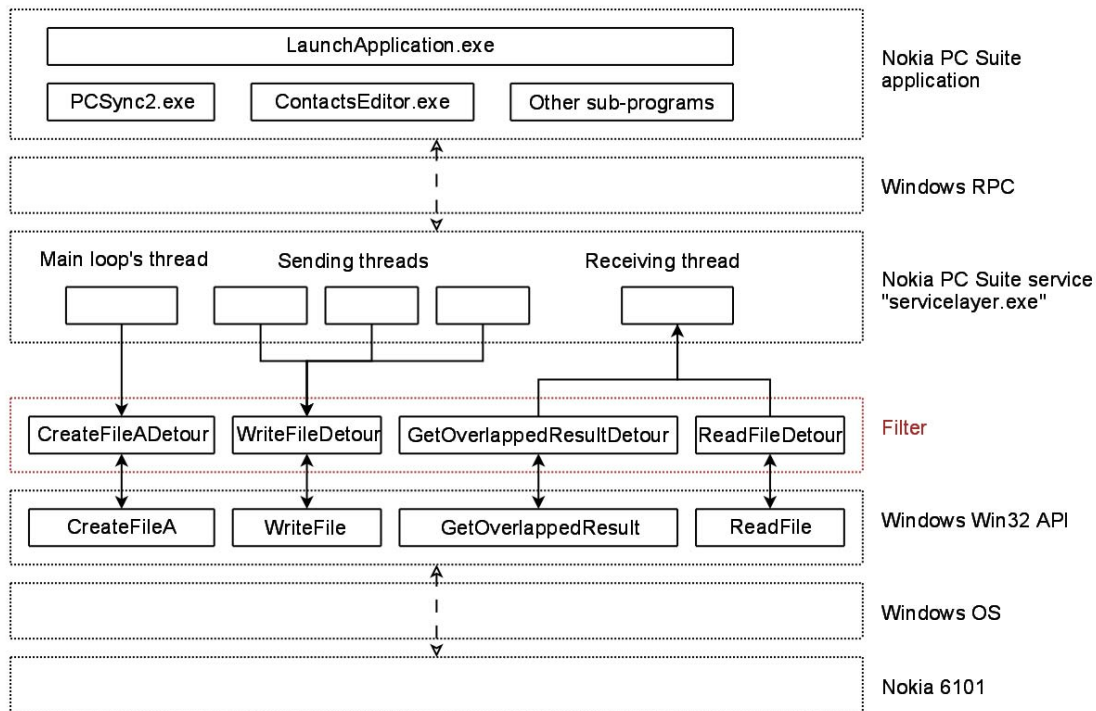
LaunchApplication.exe

PCSync2.exe

ContactsEditor.exe

Other sub-programs

Nokia PC Suite application

Windows RPC

Main loop's thread

Sending threads

Receiving thread

Nokia PC Suite service "servicelayer.exe"

CreateFileADetour

WriteFileDetour

GetOverlappedResultDetour

ReadFileDetour

Filter

CreateFileA

WriteFile

GetOverlappedResult

ReadFile

Windows Win32 API

Windows OS

Nokia 6101